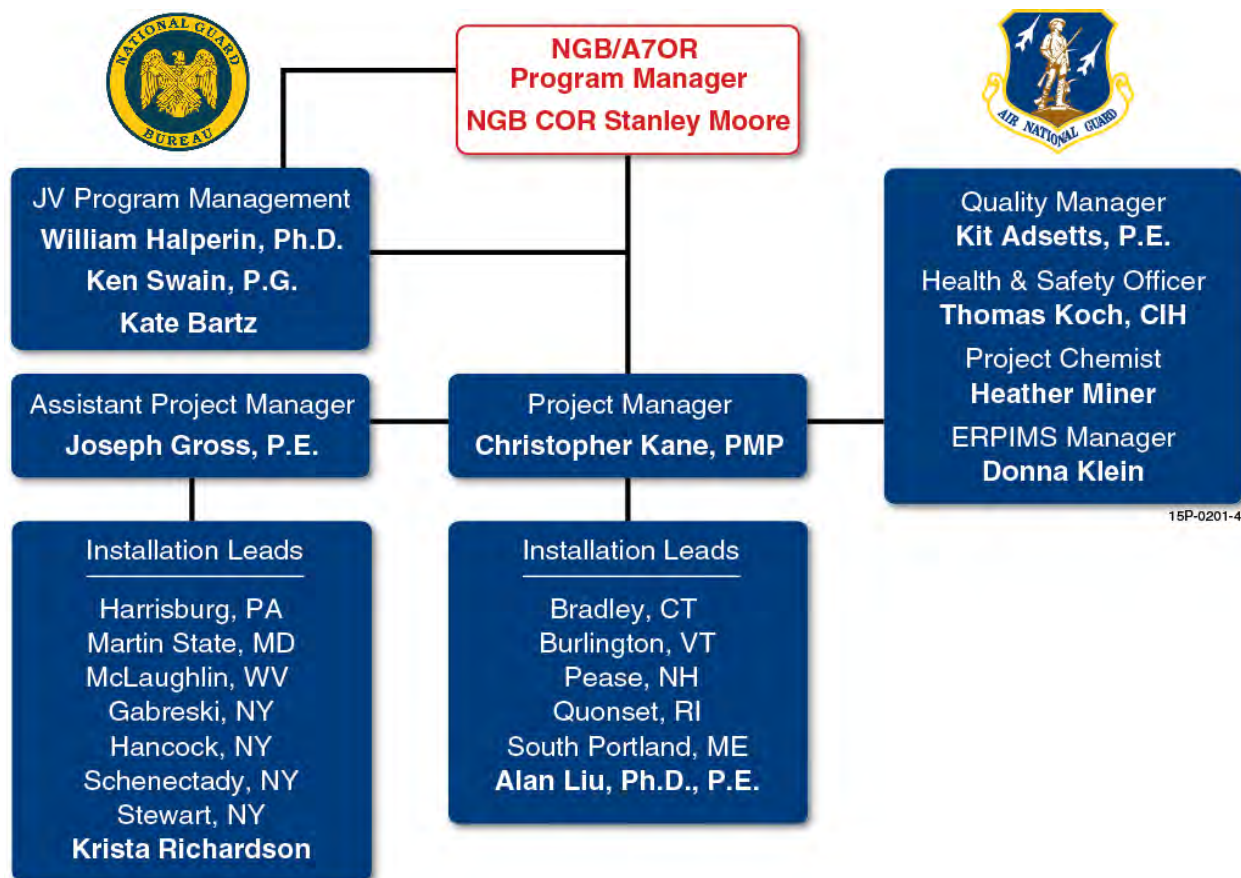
NATIONAL GUARD BUREAU

NGB/A7OR
Program Manager
NGB COR Stanley Moore

AIR NATIONAL GUARD

JV Program Management
William Halperin, Ph.D.
Ken Swain, P.G.
Kate Bartz

Quality Manager
Kit Adsetts, P.E.
Health & Safety Officer
Thomas Koch, CIH
Project Chemist
Heather Miner
ERPIMS Manager
Donna Klein

Assistant Project Manager
Joseph Gross, P.E.

Project Manager
Christopher Kane, PMP

15P-0201-4

Installation Leads
Harrisburg, PA
Martin State, MD
McLaughlin, WV
Gabreski, NY
Hancock, NY
Schenectady, NY
Stewart, NY
Krista Richardson

Installation Leads
Bradley, CT
Burlington, VT
Pease, NH
Quonset, RI
South Portland, ME
Alan Liu, Ph.D., P.E.